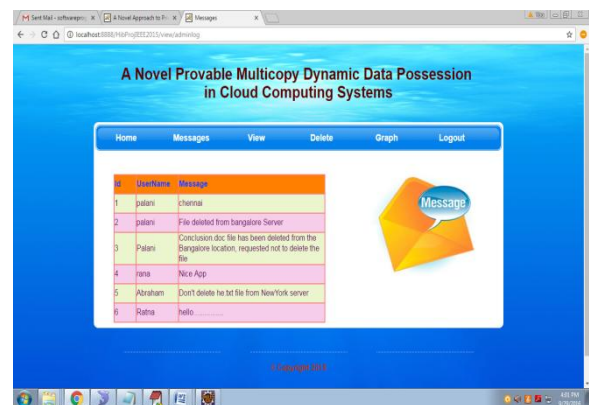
Sent Mail - softwarepro × | A Novel Approach to Pr × | Messages ×

localhost:8888/MsProj8882013/view/adminlog

A Novel Provable Multicopy Dynamic Data Possession in Cloud Computing Systems

Home | Messages | View | Delete | Graph | Logout

| Id | UserName | Message |
|---|---|---|
| 1 | palani | chennai |
| 2 | palani | File deleted from bangalore Server |
| 3 | Palani | Conclusion.doc file has been deleted from the Bangalore location, requested not to delete the file |
| 4 | rana | Nice App |
| 5 | Abraham | Don't delete he.txt file from NewYork server |
| 6 | Ratna | hello............. |

Message

© Copyright 2015

4:31 PM
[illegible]